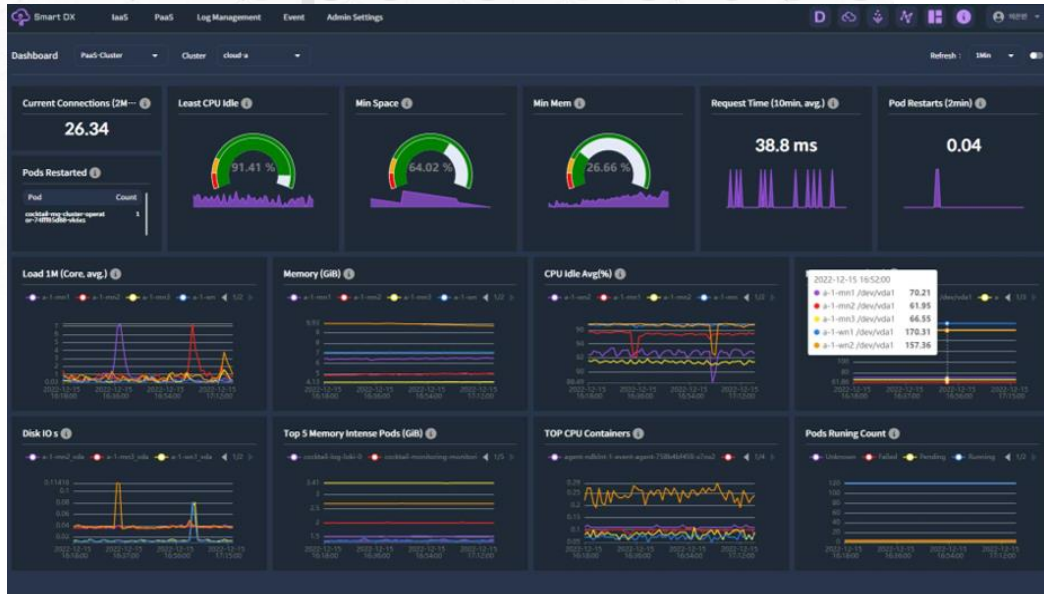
Smart DX IaaS PaaS Log Management Event Admin Settings

D

Dashboard PaaS-Cluster Cluster cloud-a Refresh : 1Min

Current Connections (2M...

26.34

Least CPU Idle

91.41 %

Min Space

64.02 %

Min Mem

26.66 %

Request Time (10min, avg.)

38.8 ms

Pod Restarts (2min)

0.04

Pods Restarted

| Pod | Count |
|---|---|
| cocktail-mq-cluster-operator-7-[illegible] | 1 |

Load 1M (Core, avg.)

a-1-mn1 a-1-mn2 a-1-mn3 a-1-wn 1/2

2022-12-15 16:18:00 2022-12-15 16:36:00 2022-12-15 16:54:00 2022-12-15 17:12:00

Memory (GiB)

a-1-mn1 a-1-mn2 a-1-mn3 a-1-wn 1/2

2022-12-15 16:18:00 2022-12-15 16:36:00 2022-12-15 16:54:00 2022-12-15 17:12:00

CPU Idle Avg(%)

a-1-mn1 a-1-mn2 a-1-mn3 a-1-wn 1/2

2022-12-15 16:18:00 2022-12-15 16:36:00 2022-12-15 16:54:00 2022-12-15 17:12:00

2022-12-15 16:52:00
a-1-mn1 /dev/vda1 70.21
a-1-mn2 /dev/vda1 61.95
a-1-mn3 /dev/vda1 66.55
a-1-wn1 /dev/vda1 170.31
a-1-wn2 /dev/vda1 157.36

2022-12-15 16:18:00 2022-12-15 16:27:00 2022-12-15 16:54:00 2022-12-15 17:15:00

Disk IO s

a-1-mn2_vda a-1-mn3_vda a-1-wn1_vda 1/2

2022-12-15 16:18:00 2022-12-15 16:27:00 2022-12-15 16:56:00 2022-12-15 17:15:00

Top 5 Memory Intense Pods (GiB)

cocktail-log-loki-0 cocktail-monitoring-monitor 1/5

2022-12-15 16:18:00 2022-12-15 16:36:00 2022-12-15 16:54:00 2022-12-15 17:12:00

TOP CPU Containers

agent-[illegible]-event-agent-758b4b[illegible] 1/4

2022-12-15 16:18:00 2022-12-15 16:36:00 2022-12-15 16:54:00 2022-12-15 17:12:00

Pods Runing Count

Unknown Failed Pending Running 1/2

2022-12-15 16:18:00 2022-12-15 16:36:00 2022-12-15 16:54:00 2022-12-15 17:12:00